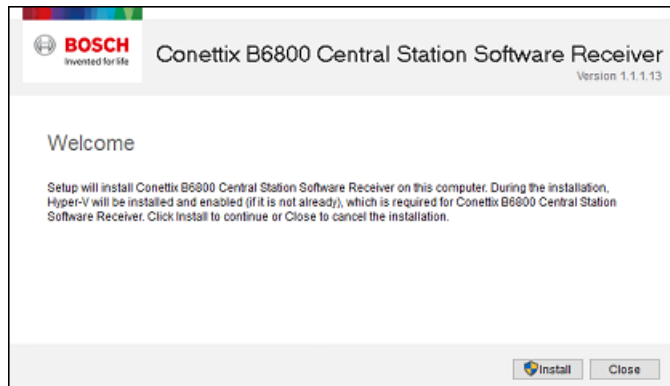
BOSCH
Invented for life

Conettix B6800 Central Station Software Receiver
Version 1.1.1.13

Welcome

Setup will install Conettix B6800 Central Station Software Receiver on this computer. During the installation, Hyper-V will be installed and enabled (if it is not already), which is required for Conettix B6800 Central Station Software Receiver. Click Install to continue or Close to cancel the installation.

Install Close